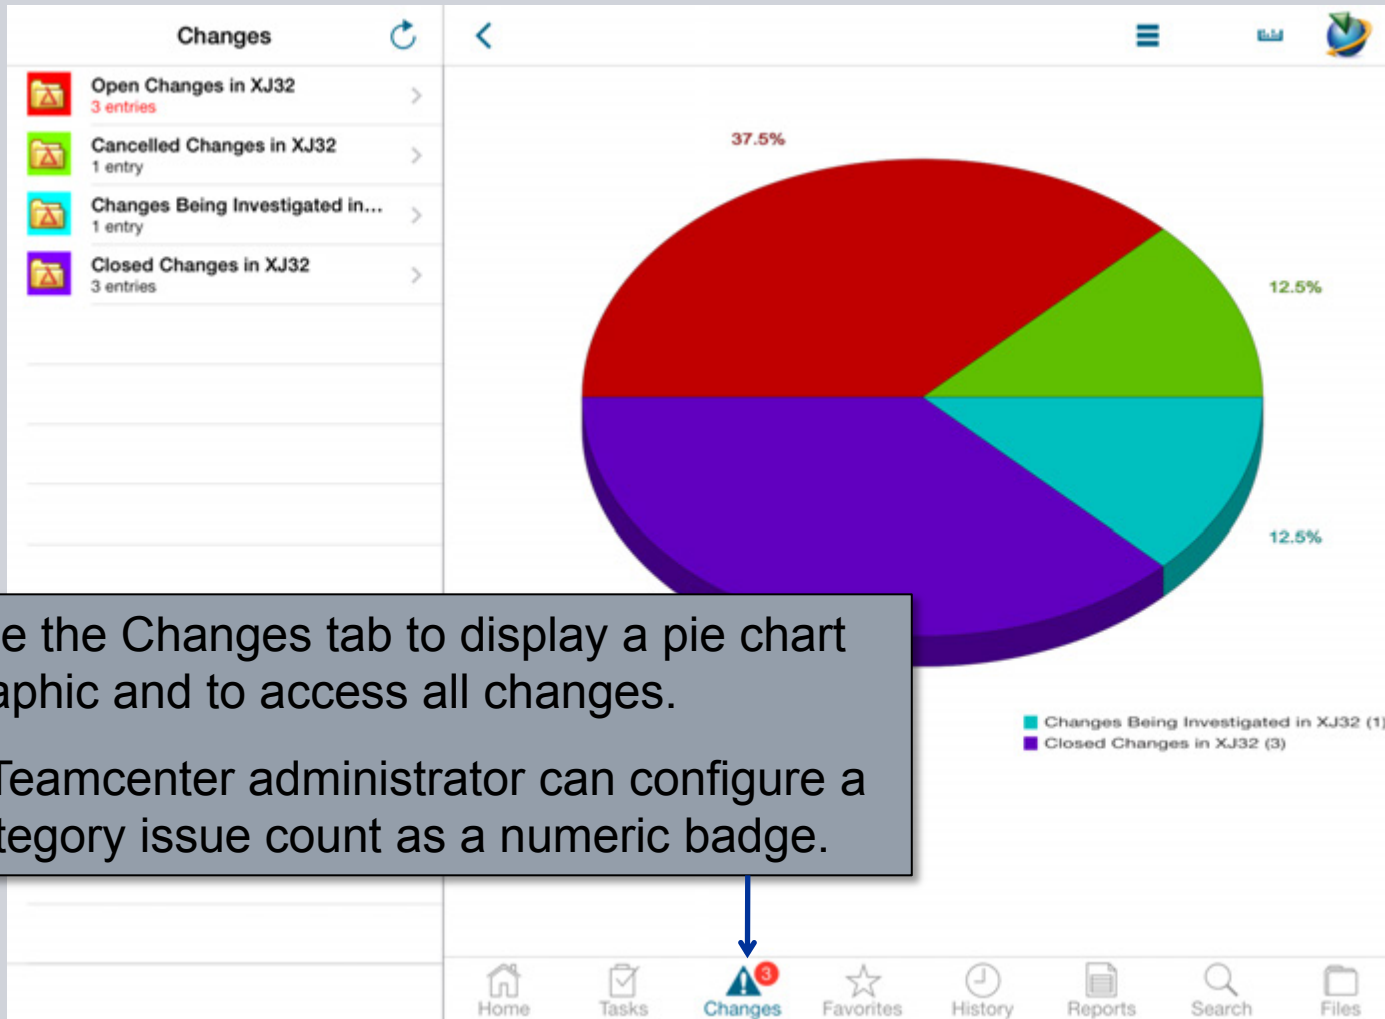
Changes

Open Changes in XJ32
3 entries

Cancelled Changes in XJ32
1 entry

Changes Being Investigated in...
1 entry

Closed Changes in XJ32
3 entries

37.5%

12.5%

12.5%

Changes Being Investigated in XJ32 (1)
Closed Changes in XJ32 (3)

e the Changes tab to display a pie chart aphic and to access all changes.

Teamcenter administrator can configure a tegory issue count as a numeric badge.

Home Tasks 3 Changes Favorites History Reports Search Files